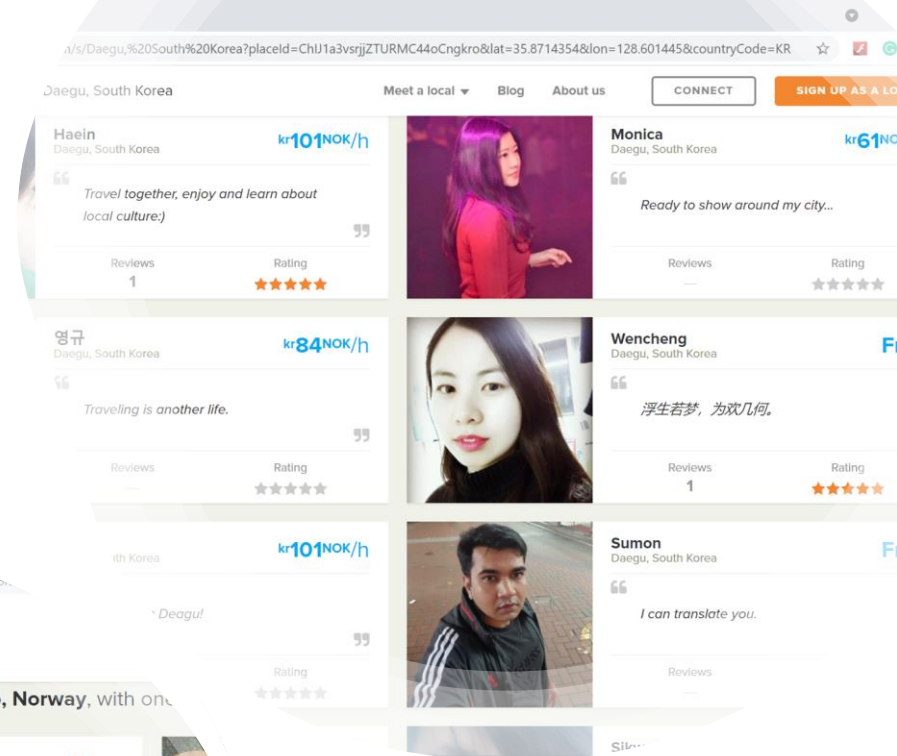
/s/Daegu,%20South%20Korea?placeId=ChIJ1a3vsrjjZTURMC44oCngkro&lat=35.8714354&lon=128.601445&countryCode=KR

Daegu, South Korea

Meet a local ▾ Blog About us CONNECT SIGN UP AS A LO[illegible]

Haein
Daegu, South Korea
kr101NOK/h
Travel together, enjoy and learn about local culture:)
Reviews 1
Rating

Monica
Daegu, South Korea
kr61NO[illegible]
Ready to show around my city...
Reviews —
Rating

영규
Daegu, South Korea
kr84NOK/h
Traveling is another life.
Reviews —
Rating

Wencheng
Daegu, South Korea
Fr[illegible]
浮生若梦，为欢几何。
Reviews 1
Rating

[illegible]th Korea
kr101NOK/h
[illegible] Deagu!
Rating

Sumon
Daegu, South Korea
F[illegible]
I can translate you.
Reviews —

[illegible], Norway, with one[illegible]

Sik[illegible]